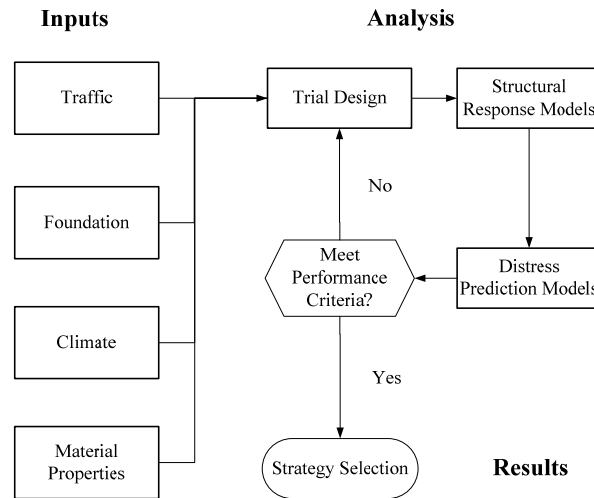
Inputs

Analysis

Traffic

Trial Design

Structural Response Models

Foundation

No

Meet Performance Criteria?

Distress Prediction Models

Climate

Yes

Material Properties

Strategy Selection

Results